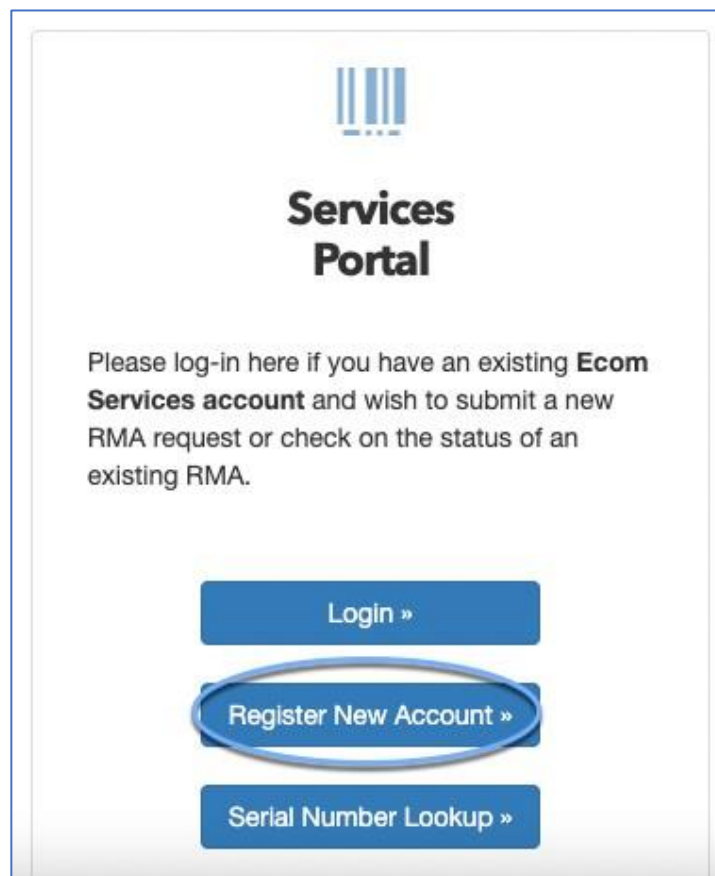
Services Portal

Please log-in here if you have an existing **Ecom Services account** and wish to submit a new RMA request or check on the status of an existing RMA.

Login »

Register New Account »

Serial Number Lookup »